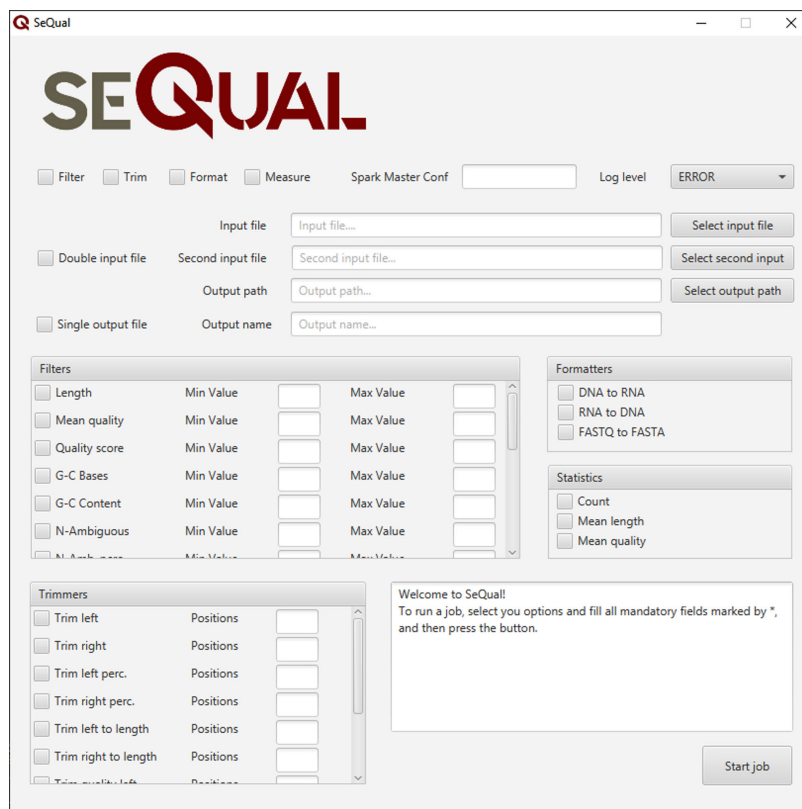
SeQual

SEQUAL

Filter Trim Format Measure Spark Master Conf Log level ERROR

Input file Input file.... Select input file

Double input file Second input file Second input file... Select second input

Output path Output path... Select output path

Single output file Output name Output name...

Filters

Length Min Value Max Value

Mean quality Min Value Max Value

Quality score Min Value Max Value

G-C Bases Min Value Max Value

G-C Content Min Value Max Value

N-Ambiguous Min Value Max Value

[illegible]

Formatters

DNA to RNA

RNA to DNA

FASTQ to FASTA

Statistics

Count

Mean length

Mean quality

Trimmers

Trim left Positions

Trim right Positions

Trim left perc. Positions

Trim right perc. Positions

Trim left to length Positions

Trim right to length Positions

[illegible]

Welcome to SeQual!
To run a job, select you options and fill all mandatory fields marked by *, and then press the button.

Start job